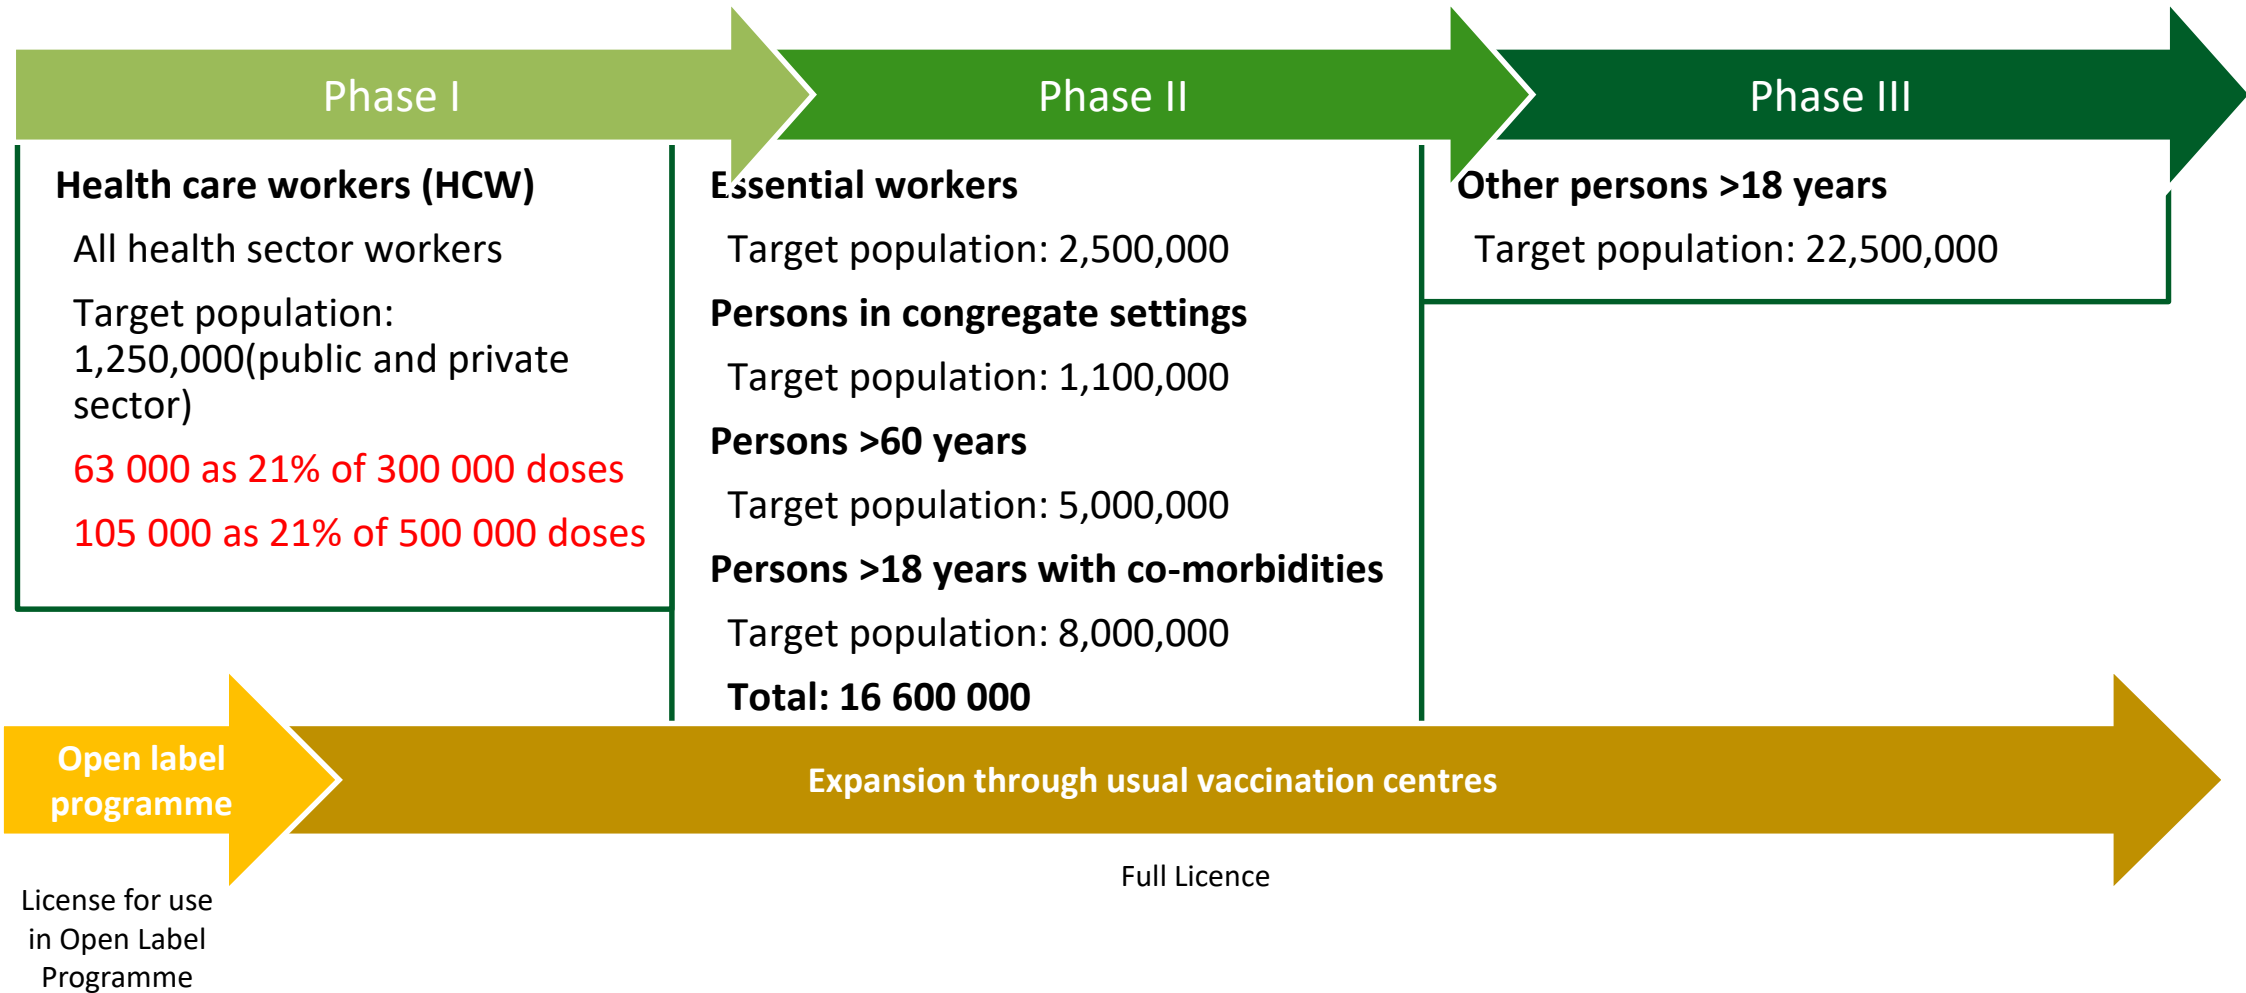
Phase I

Health care workers (HCW)

All health sector workers

Target population: 1,250,000(public and private sector)

63 000 as 21% of 300 000 doses

105 000 as 21% of 500 000 doses

Phase II

Essential workers

Target population: 2,500,000

Persons in congregate settings

Target population: 1,100,000

Persons >60 years

Target population: 5,000,000

Persons >18 years with co-morbidities

Target population: 8,000,000

Total: 16 600 000

Phase III

Other persons >18 years

Target population: 22,500,000

Open label programme

License for use in Open Label Programme

Expansion through usual vaccination centres

Full Licence